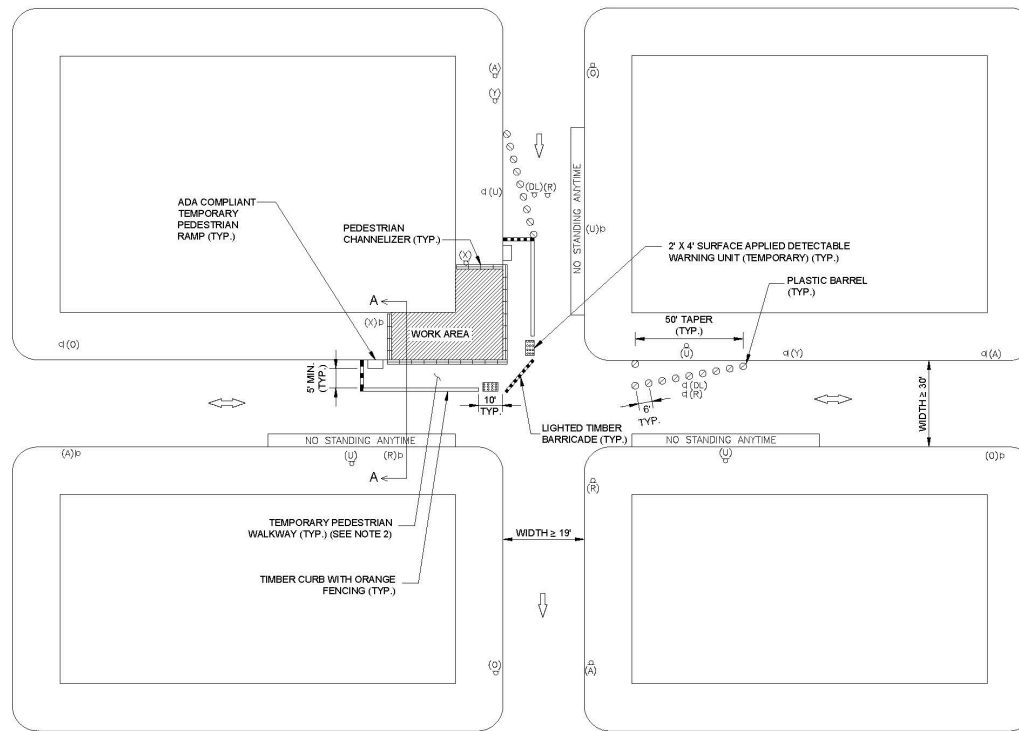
(A)
(Y)
(O)
(U)
(DL) (R)
NO STANDING ANYTIME
(U)
ADA COMPLIANT TEMPORARY PEDESTRIAN RAMP (TYP.)
PEDESTRIAN CHANNELIZER (TYP.)
2' X 4' SURFACE APPLIED DETECTABLE WARNING UNIT (TEMPORARY) (TYP.)
(X)
PLASTIC BARREL (TYP.)
A
(X)
WORK AREA
50' TAPER (TYP.)
(O)
(U)
(Y)
(A)
5' MIN. (TYP.)
10' TYP.
(DL)
(R)
6' TYP.
WIDTH ≥ 30'
LIGHTED TIMBER BARRICADE (TYP.)
NO STANDING ANYTIME
NO STANDING ANYTIME
(A)
(U)
(R)
(U)
(O)
A
(R)
TEMPORARY PEDESTRIAN WALKWAY (TYP.) (SEE NOTE 2)
WIDTH ≥ 19'
TIMBER CURB WITH ORANGE FENCING (TYP.)
(O)
(A)